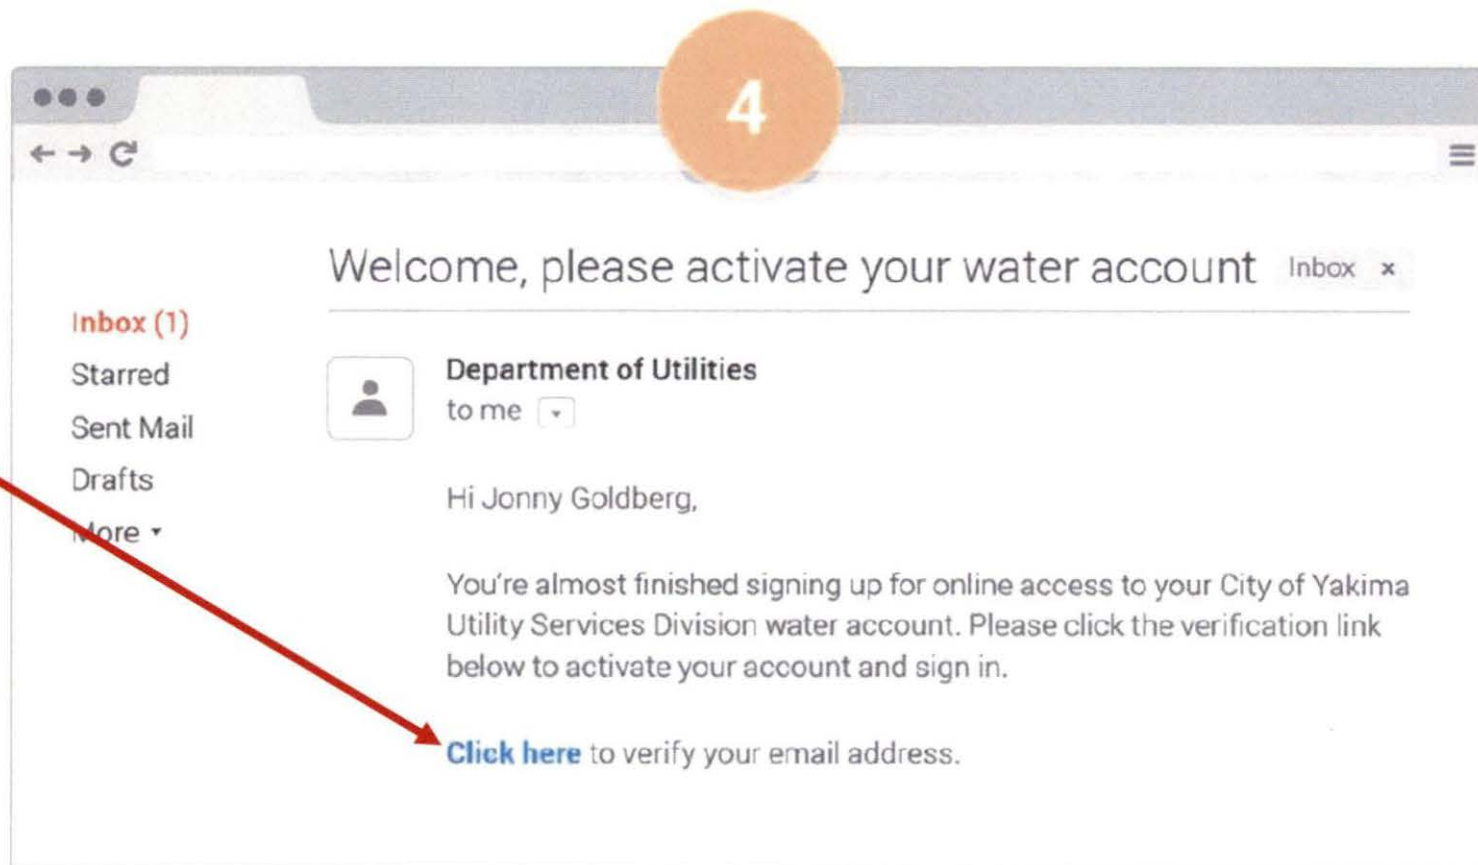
4

Welcome, please activate your water account Inbox ×

Inbox (1)
Starred
Sent Mail
Drafts
More ▾

Department of Utilities
to me

Hi Jonny Goldberg,

You're almost finished signing up for online access to your City of Yakima Utility Services Division water account. Please click the verification link below to activate your account and sign in.

Click here to verify your email address.